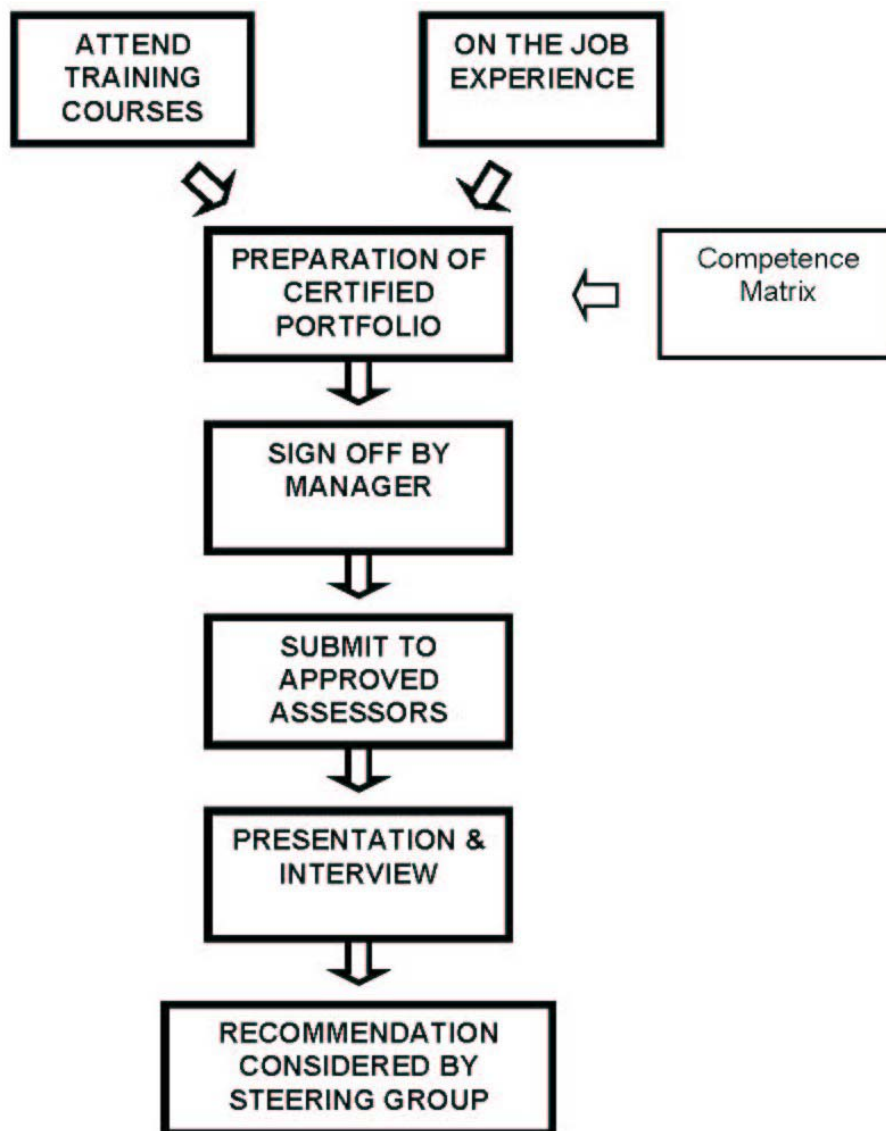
ATTEND TRAINING COURSES

ON THE JOB EXPERIENCE

PREPARATION OF CERTIFIED PORTFOLIO

Competence Matrix

SIGN OFF BY MANAGER

SUBMIT TO APPROVED ASSESSORS

PRESENTATION & INTERVIEW

RECOMMENDATION CONSIDERED BY STEERING GROUP